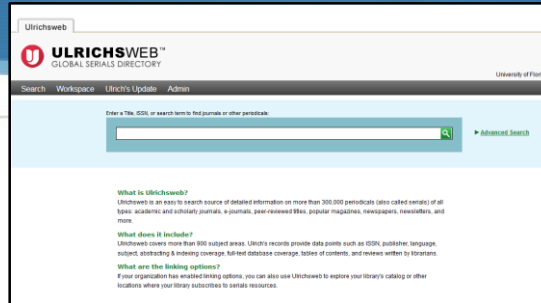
Ulrichsweb

ULRICHSWEB™
GLOBAL SERIALS DIRECTORY

University of Flor

Search Workspace Ulrich's Update Admin

Enter a Title, ISSN, or search term to find journals or other periodicals:

► Advanced Search

What is Ulrichsweb?
Ulrichsweb is an easy to search source of detailed information on more than 300,000 periodicals (also called serials) of all types: academic and scholarly journals, e-journals, peer-reviewed titles, popular magazines, newspapers, newsletters, and more.

What does it include?
Ulrichsweb covers more than 900 subject areas. Ulrich's records provide data points such as ISSN, publisher, language, subject, abstracting & indexing coverage, full-text database coverage, tables of contents, and reviews written by librarians.

What are the linking options?
If your organization has enabled linking options, you can also use Ulrichsweb to explore your library's catalog or other locations where your library subscribes to serials resources.